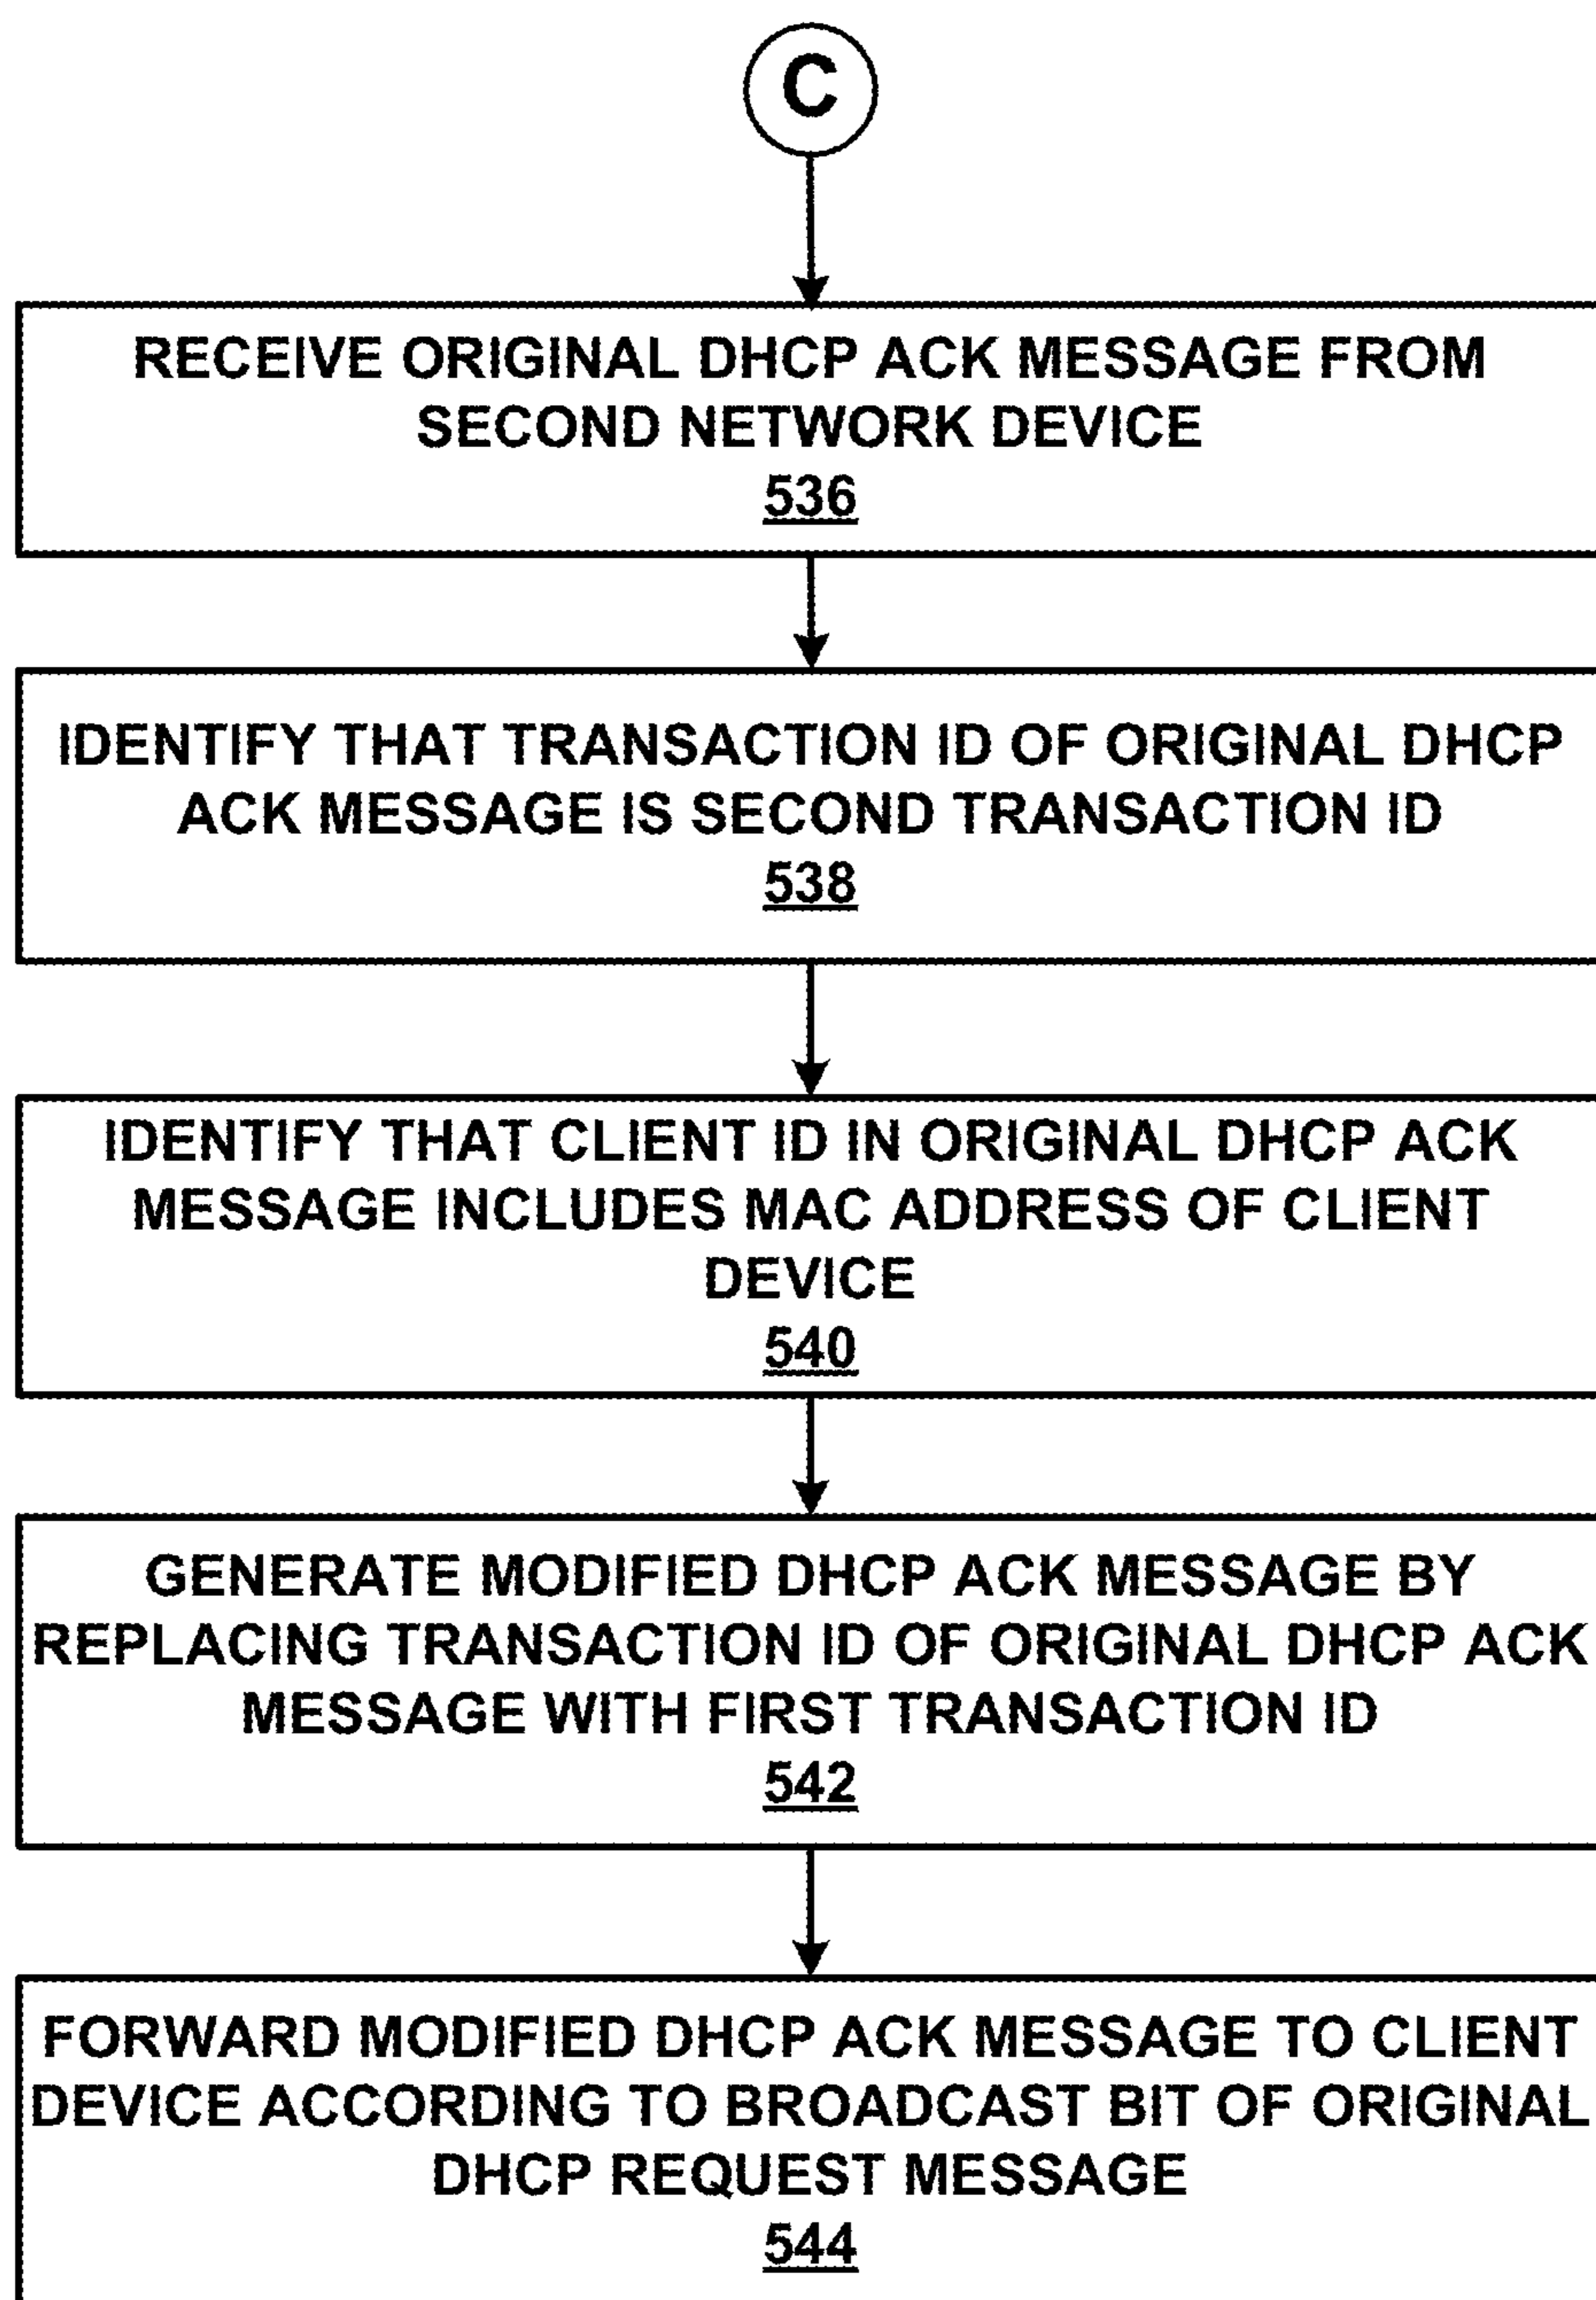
C

RECEIVE ORIGINAL DHCP ACK MESSAGE FROM SECOND NETWORK DEVICE
536

IDENTIFY THAT TRANSACTION ID OF ORIGINAL DHCP ACK MESSAGE IS SECOND TRANSACTION ID
538

IDENTIFY THAT CLIENT ID IN ORIGINAL DHCP ACK MESSAGE INCLUDES MAC ADDRESS OF CLIENT DEVICE
540

GENERATE MODIFIED DHCP ACK MESSAGE BY REPLACING TRANSACTION ID OF ORIGINAL DHCP ACK MESSAGE WITH FIRST TRANSACTION ID
542

FORWARD MODIFIED DHCP ACK MESSAGE TO CLIENT DEVICE ACCORDING TO BROADCAST BIT OF ORIGINAL DHCP REQUEST MESSAGE
544